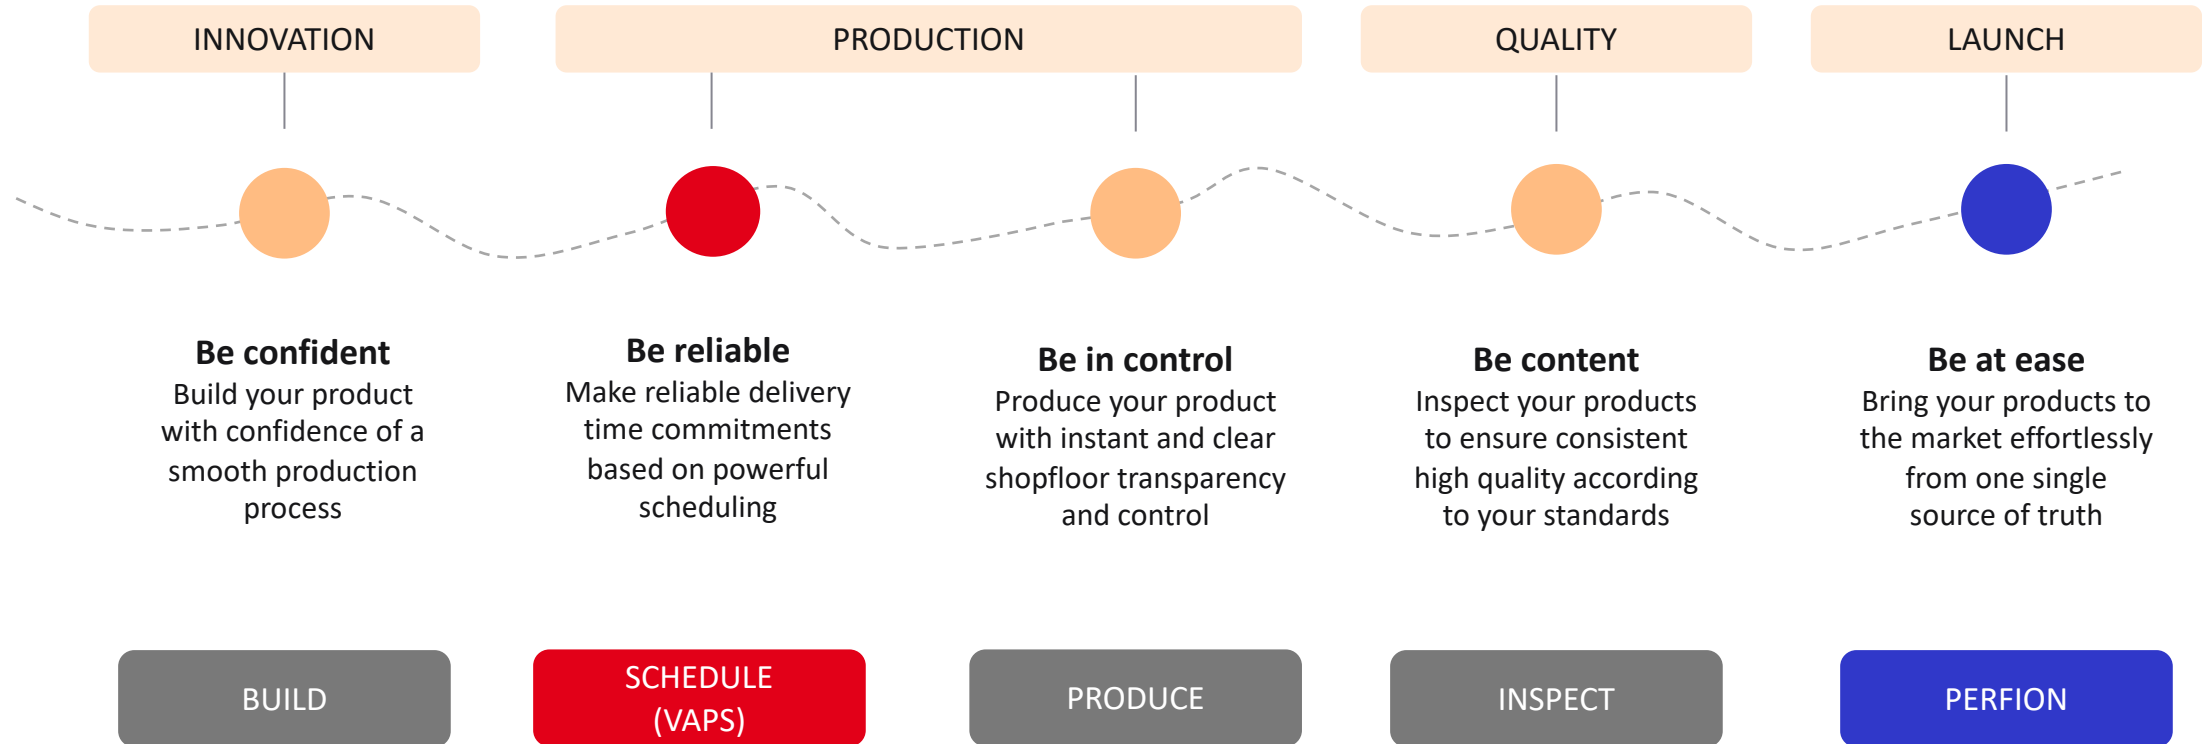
INNOVATION

PRODUCTION

QUALITY

LAUNCH

**Be confident**
Build your product with confidence of a smooth production process

**Be reliable**
Make reliable delivery time commitments based on powerful scheduling

**Be in control**
Produce your product with instant and clear shopfloor transparency and control

**Be content**
Inspect your products to ensure consistent high quality according to your standards

**Be at ease**
Bring your products to the market effortlessly from one single source of truth

BUILD

SCHEDULE (VAPS)

PRODUCE

INSPECT

PERFION